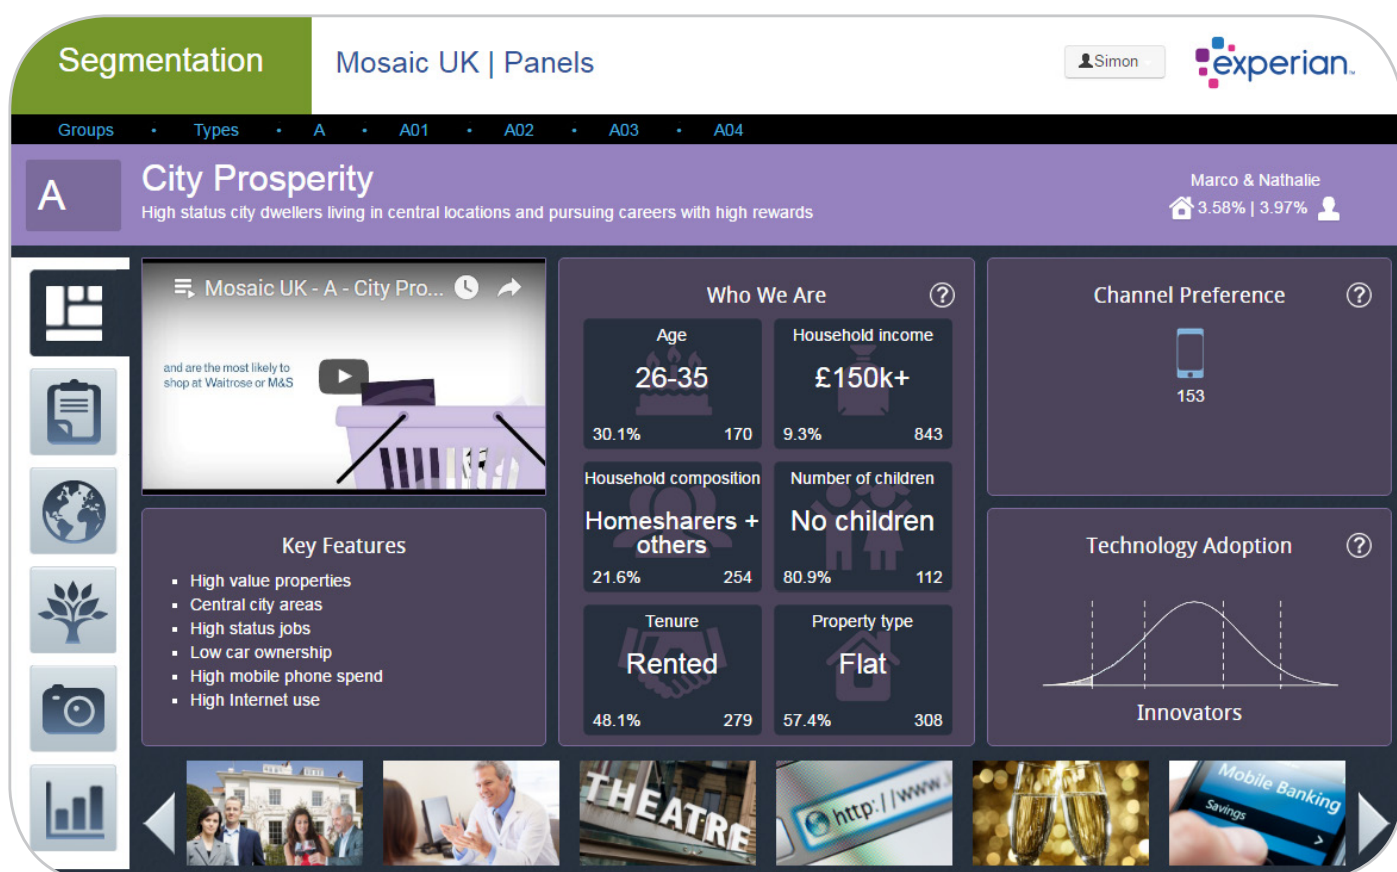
Segmentation

Mosaic UK | Panels

Simon

experian.

Groups • Types • A • A01 • A02 • A03 • A04

A

City Prosperity

High status city dwellers living in central locations and pursuing careers with high rewards

Marco & Nathalie

3.58% | 3.97%

Mosaic UK - A - City Pro...

and are the most likely to shop at Waitrose or M&S

Who We Are

Age
26-35
30.1% 170

Household income
£150k+
9.3% 843

Household composition
Homesharers + others
21.6% 254

Number of children
No children
80.9% 112

Tenure
Rented
48.1% 279

Property type
Flat
57.4% 308

Channel Preference

153

Key Features

- High value properties
- Central city areas
- High status jobs
- Low car ownership
- High mobile phone spend
- High Internet use

Technology Adoption

Innovators

THEATRE

http://www.

Mobile Banking

Savings